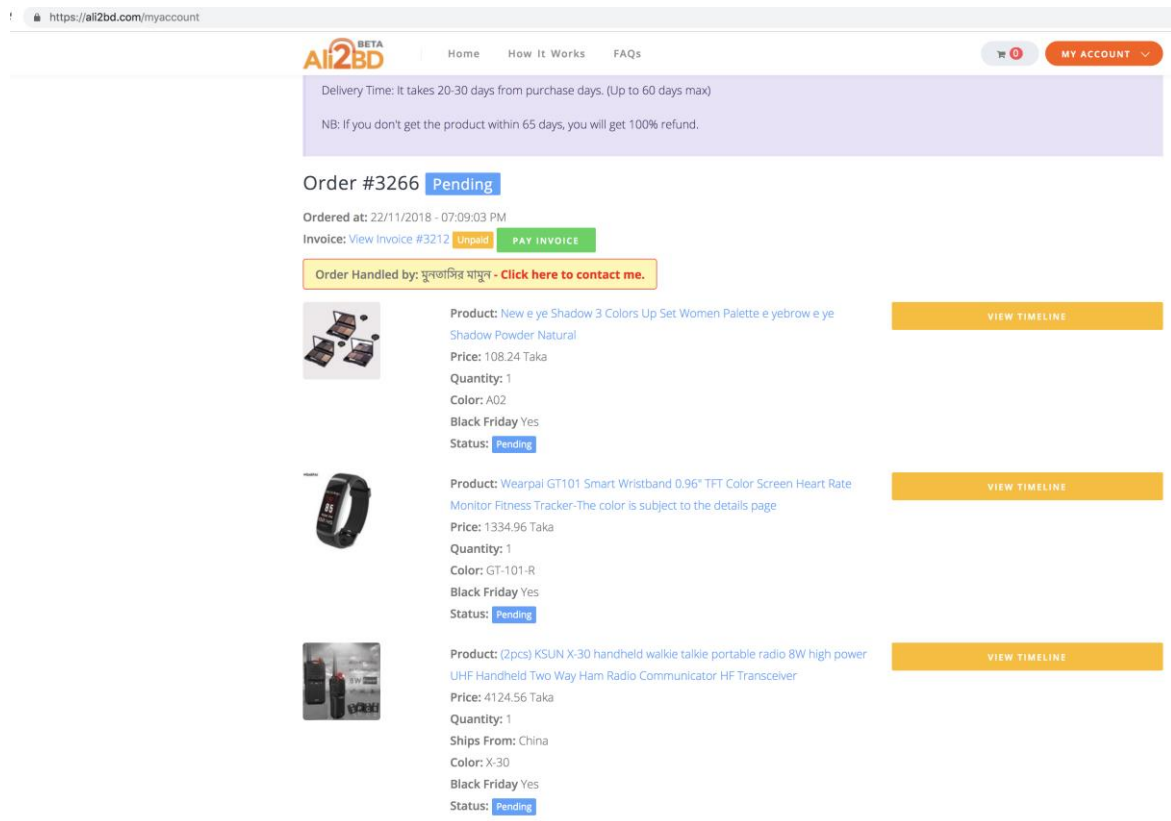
https://ali2bd.com/myaccount

Ali2BD BETA

Home How It Works FAQs

0 MY ACCOUNT

Delivery Time: It takes 20-30 days from purchase days. (Up to 60 days max)

NB: If you don't get the product within 65 days, you will get 100% refund.

Order #3266 Pending

Ordered at: 22/11/2018 - 07:09:03 PM

Invoice: View Invoice #3212 Unpaid PAY INVOICE

Order Handled by: মুনতাসির মামুন - Click here to contact me.

Product: New e ye Shadow 3 Colors Up Set Women Palette e yebrow e ye Shadow Powder Natural
Price: 108.24 Taka
Quantity: 1
Color: A02
Black Friday Yes
Status: Pending

VIEW TIMELINE

Product: Wearpai GT101 Smart Wristband 0.96" TFT Color Screen Heart Rate Monitor Fitness Tracker-The color is subject to the details page
Price: 1334.96 Taka
Quantity: 1
Color: GT-101-R
Black Friday Yes
Status: Pending

VIEW TIMELINE

Product: (2pcs) KSUN X-30 handheld walkie talkie portable radio 8W high power UHF Handheld Two Way Ham Radio Communicator HF Transceiver
Price: 4124.56 Taka
Quantity: 1
Ships From: China
Color: X-30
Black Friday Yes
Status: Pending

VIEW TIMELINE